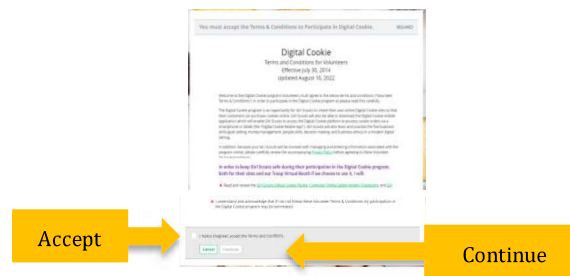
You must accept the Terms & Conditions to Participate in Digital Cookie. 

Digital Cookie
Terms and Conditions for Volunteers
Effective July 30, 2014
Updated August 10, 2022

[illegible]

In order to keep Girl Scouts safe during their participation in the Digital Cookie program, both for their sites and our Troop Virtual Booth if we choose to use it, I will:

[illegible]

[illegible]

I, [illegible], accept the Terms and Conditions.

Cancel Continue

Accept

Continue